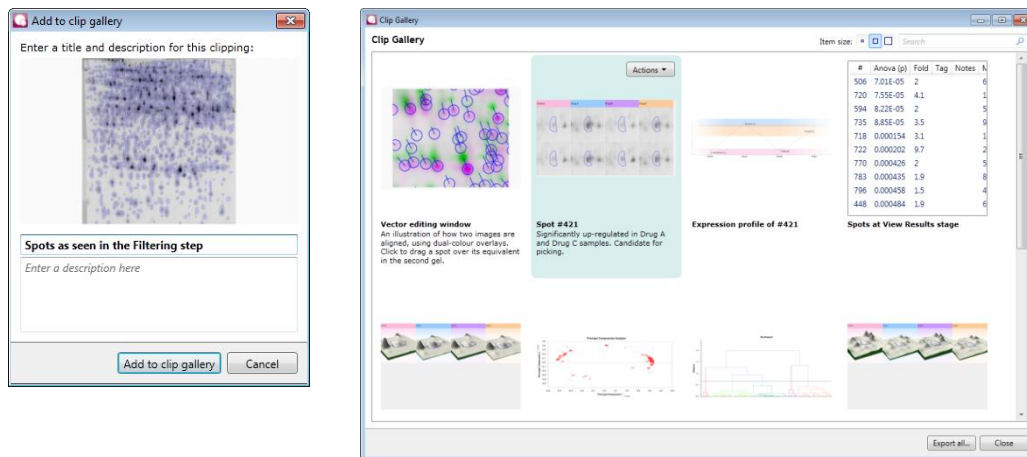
Add to clip gallery

Enter a title and description for this clipping:

Spots as seen in the Filtering step

Enter a description here

Add to clip gallery

Cancel

Clip Gallery

Clip Gallery

Item size:

Search

Actions ▾

| # | Anova (p) | Fold | Tag | Notes | M |
|---|---|---|---|---|---|
| 506 | 7.01E-05 | 2 | | | 6 |
| 720 | 7.55E-05 | 4.1 | | | 1 |
| 594 | 8.22E-05 | 2 | | | 5 |
| 735 | 8.85E-05 | 3.5 | | | 9 |
| 718 | 0.000154 | 3.1 | | | 1 |
| 722 | 0.000202 | 9.7 | | | 2 |
| 770 | 0.000426 | 2 | | | 5 |
| 783 | 0.000435 | 1.9 | | | 8 |
| 796 | 0.000458 | 1.5 | | | 4 |
| 448 | 0.000484 | 1.9 | | | 6 |

Vector editing window
An illustration of how two images are aligned, using dual-colour overlays. Click to drag a spot over its equivalent in the second gel.

Spot #421
Significantly up-regulated in Drug A and Drug C samples. Candidate for picking.

Expression profile of #421

Spots at View Results stage

Export all...

Close